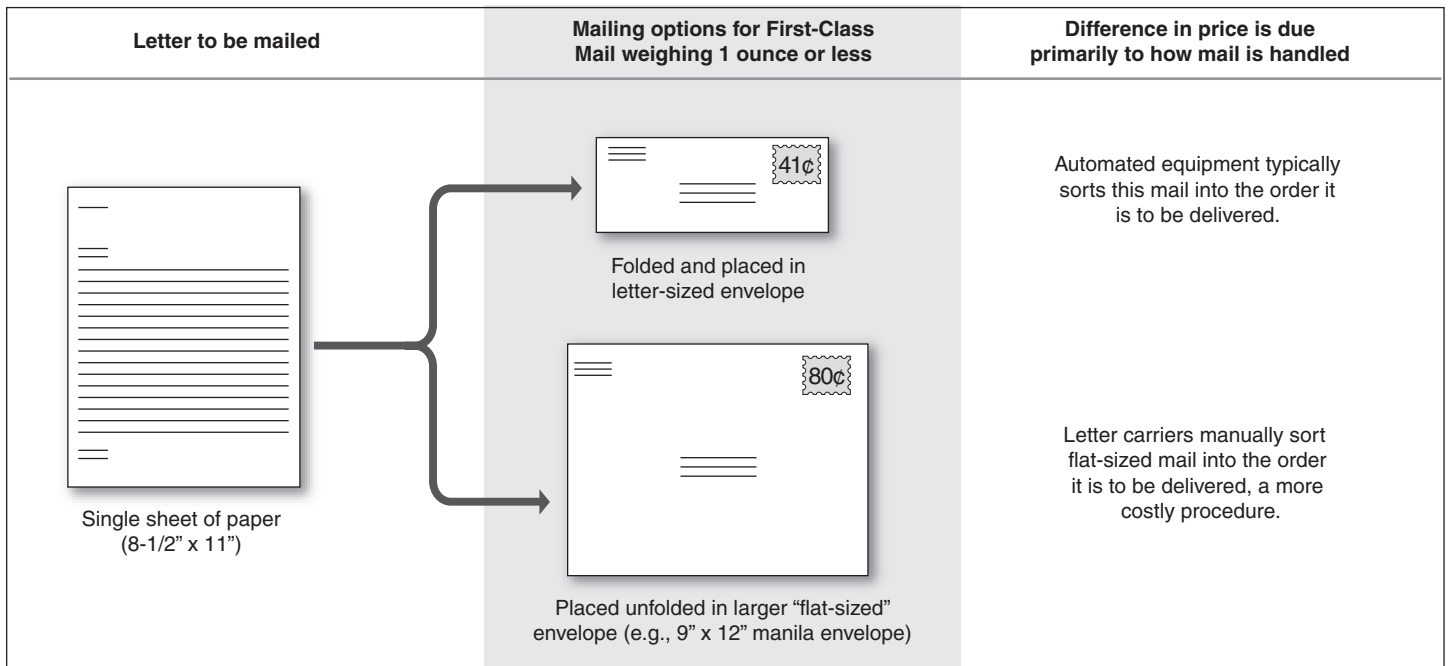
Letter to be mailed

Mailing options for First-Class Mail weighing 1 ounce or less

Difference in price is due primarily to how mail is handled

Single sheet of paper (8-1/2" x 11")

41¢

Folded and placed in letter-sized envelope

80¢

Placed unfolded in larger "flat-sized" envelope (e.g., 9" x 12" manila envelope)

Automated equipment typically sorts this mail into the order it is to be delivered.

Letter carriers manually sort flat-sized mail into the order it is to be delivered, a more costly procedure.